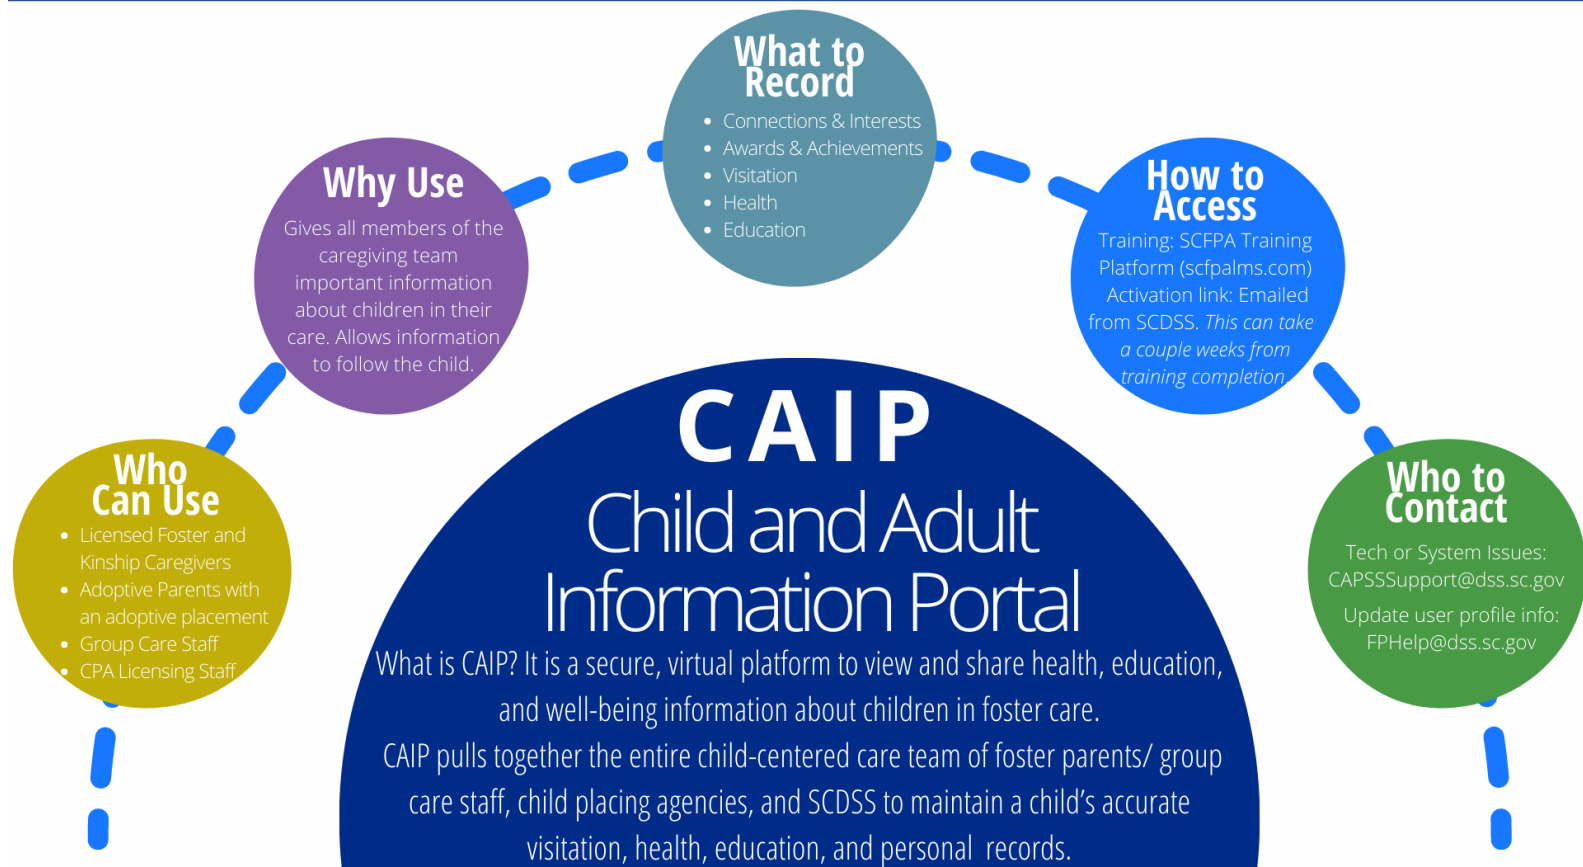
Who Can Use

- Licensed Foster and Kinship Caregivers
- Adoptive Parents with an adoptive placement
- Group Care Staff
- CPA Licensing Staff

Why Use

Gives all members of the caregiving team important information about children in their care. Allows information to follow the child.

What to Record

- Connections & Interests
- Awards & Achievements
- Visitation
- Health
- Education

How to Access

Training: SCFPA Training Platform (scfpalms.com) Activation link: Emailed from SCDSS. This can take a couple weeks from training completion

Who to Contact

Tech or System Issues: CAPSSSupport@dss.sc.gov

Update user profile info: FPHelp@dss.sc.gov

CAIP

Child and Adult Information Portal

What is CAIP? It is a secure, virtual platform to view and share health, education, and well-being information about children in foster care.

CAIP pulls together the entire child-centered care team of foster parents/ group care staff, child placing agencies, and SCDSS to maintain a child's accurate visitation, health, education, and personal records.